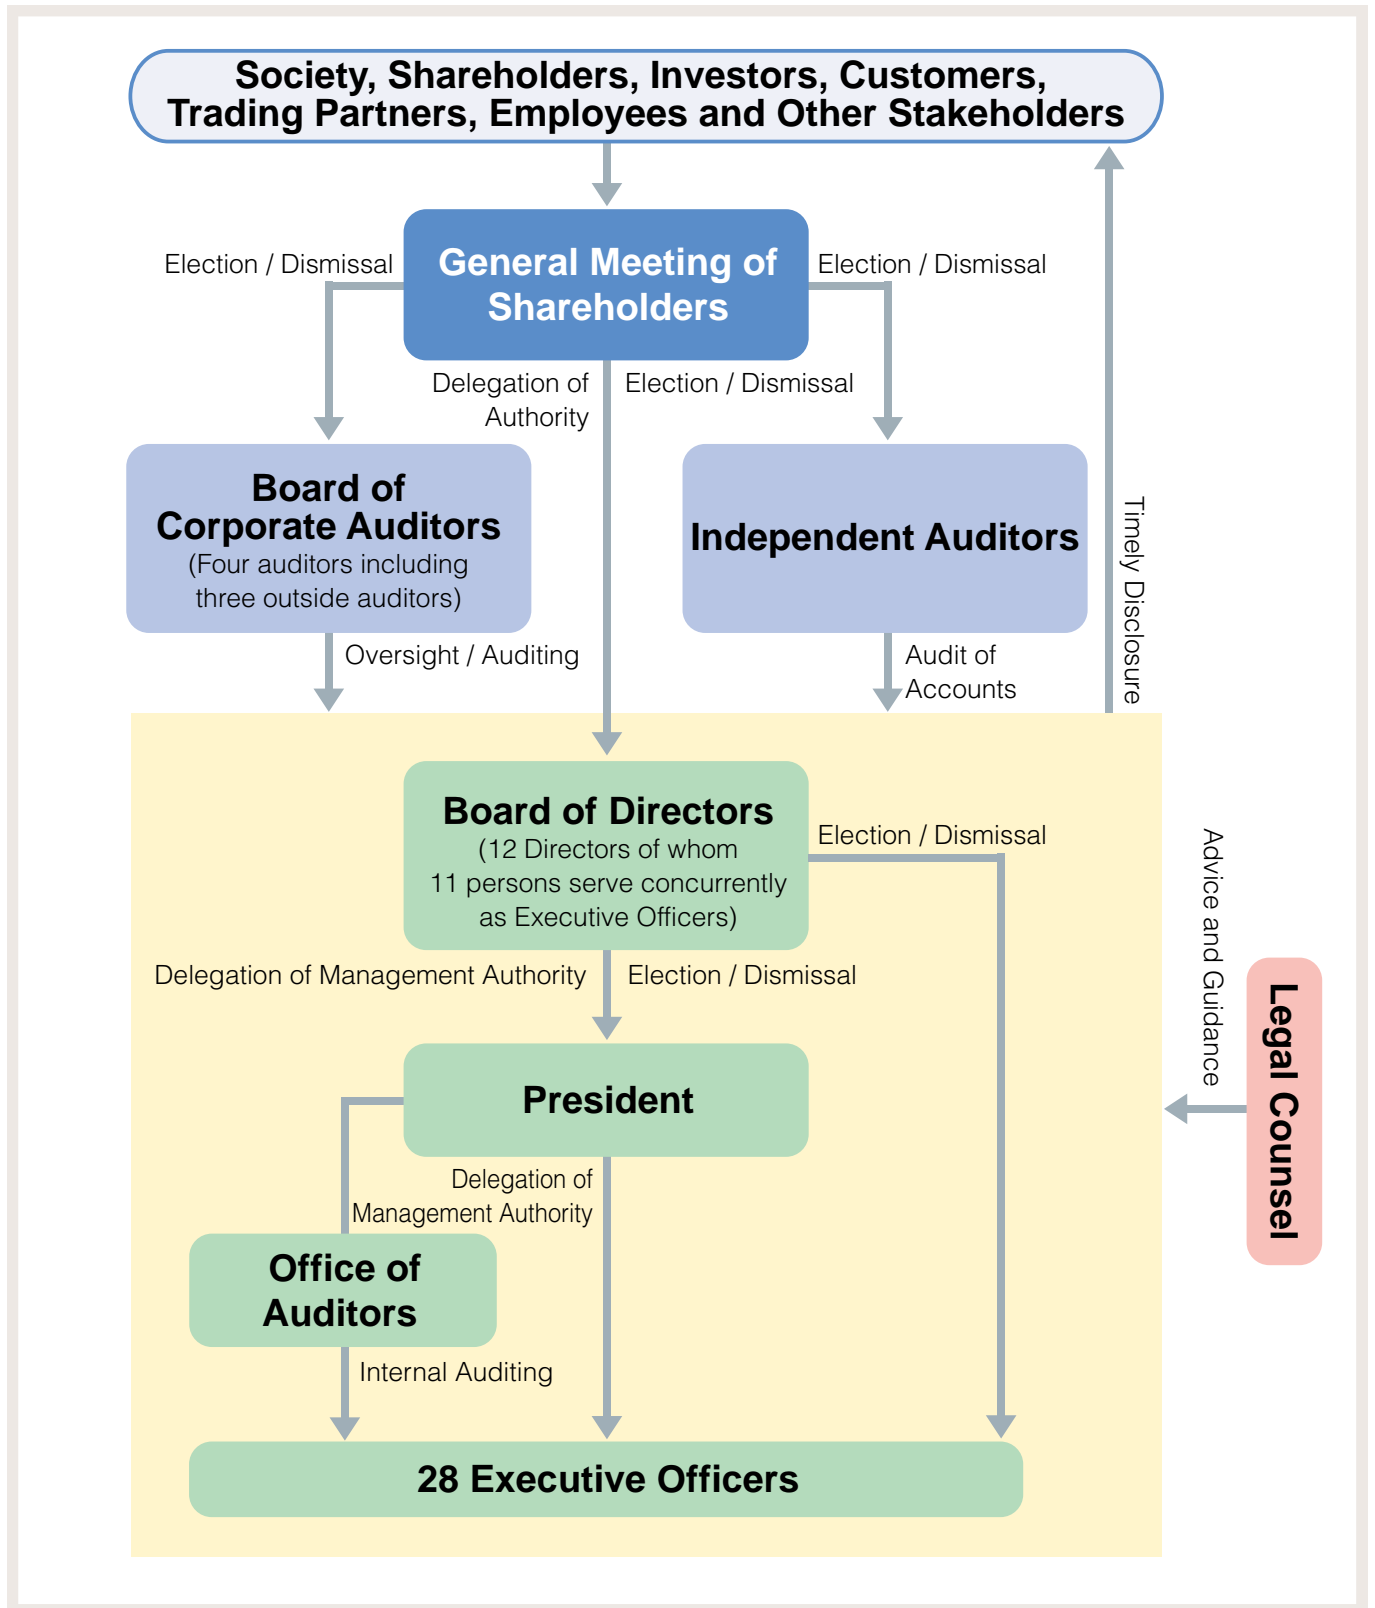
Society, Shareholders, Investors, Customers, Trading Partners, Employees and Other Stakeholders

Election / Dismissal

General Meeting of Shareholders

Election / Dismissal

Delegation of Authority

Election / Dismissal

Board of Corporate Auditors
(Four auditors including three outside auditors)

Independent Auditors

Timely Disclosure

Oversight / Auditing

Audit of Accounts

Board of Directors
(12 Directors of whom 11 persons serve concurrently as Executive Officers)

Election / Dismissal

Advice and Guidance

Delegation of Management Authority

Election / Dismissal

Legal Counsel

President

Delegation of Management Authority

Office of Auditors

Internal Auditing

28 Executive Officers